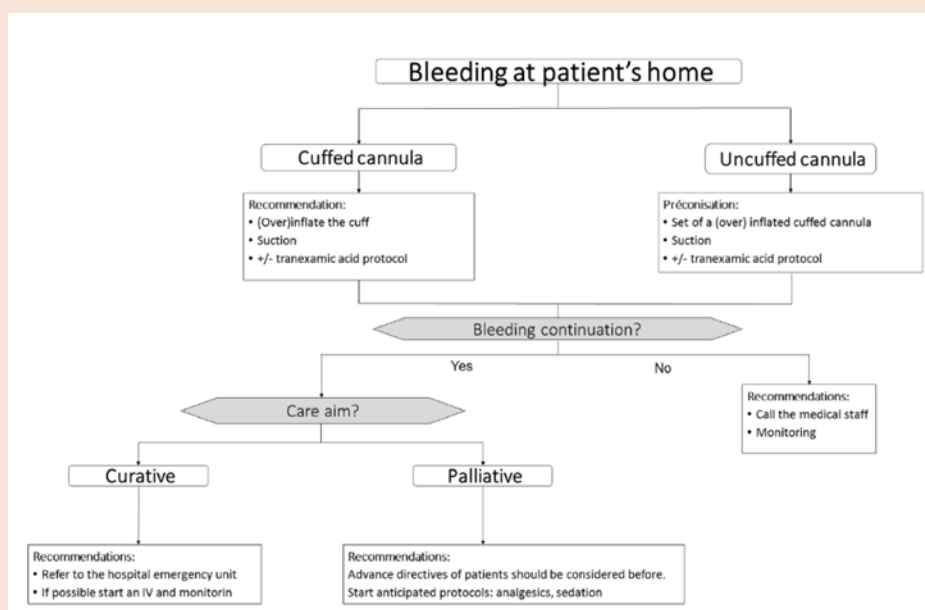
Bleeding at patient's home

Cuffed cannula

Uncuffed cannula

Recommendation:
• (Over)inflate the cuff
• Suction
• +/- tranexamic acid protocol

Préconisation:
• Set of a (over) inflated cuffed cannula
• Suction
• +/- tranexamic acid protocol

Bleeding continuation?

Yes

No

Recommendations:
• Call the medical staff
• Monitoring

Care aim?

Curative

Palliative

Recommendations:
• Refer to the hospital emergency unit
• If possible start an IV and monitorin

Recommendations:
Advance directives of patients should be considered before.
Start anticipated protocols: analgesics, sedation